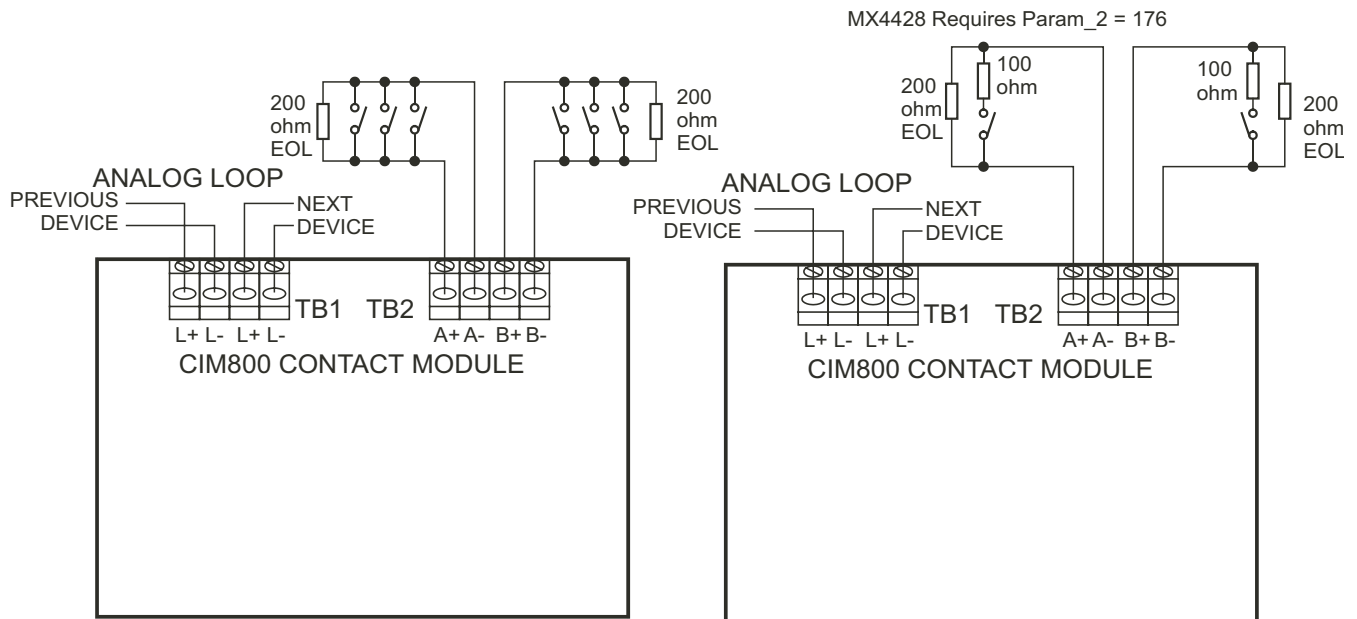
200 ohm EOL

200 ohm EOL

ANALOG LOOP

PREVIOUS DEVICE

NEXT DEVICE

TB1 TB2

L+ L- L+ L-

A+ A- B+ B-

CIM800 CONTACT MODULE

MX4428 Requires Param_2 = 176

200 ohm EOL

100 ohm

100 ohm

200 ohm EOL

ANALOG LOOP

PREVIOUS DEVICE

NEXT DEVICE

TB1 TB2

L+ L- L+ L-

A+ A- B+ B-

CIM800 CONTACT MODULE